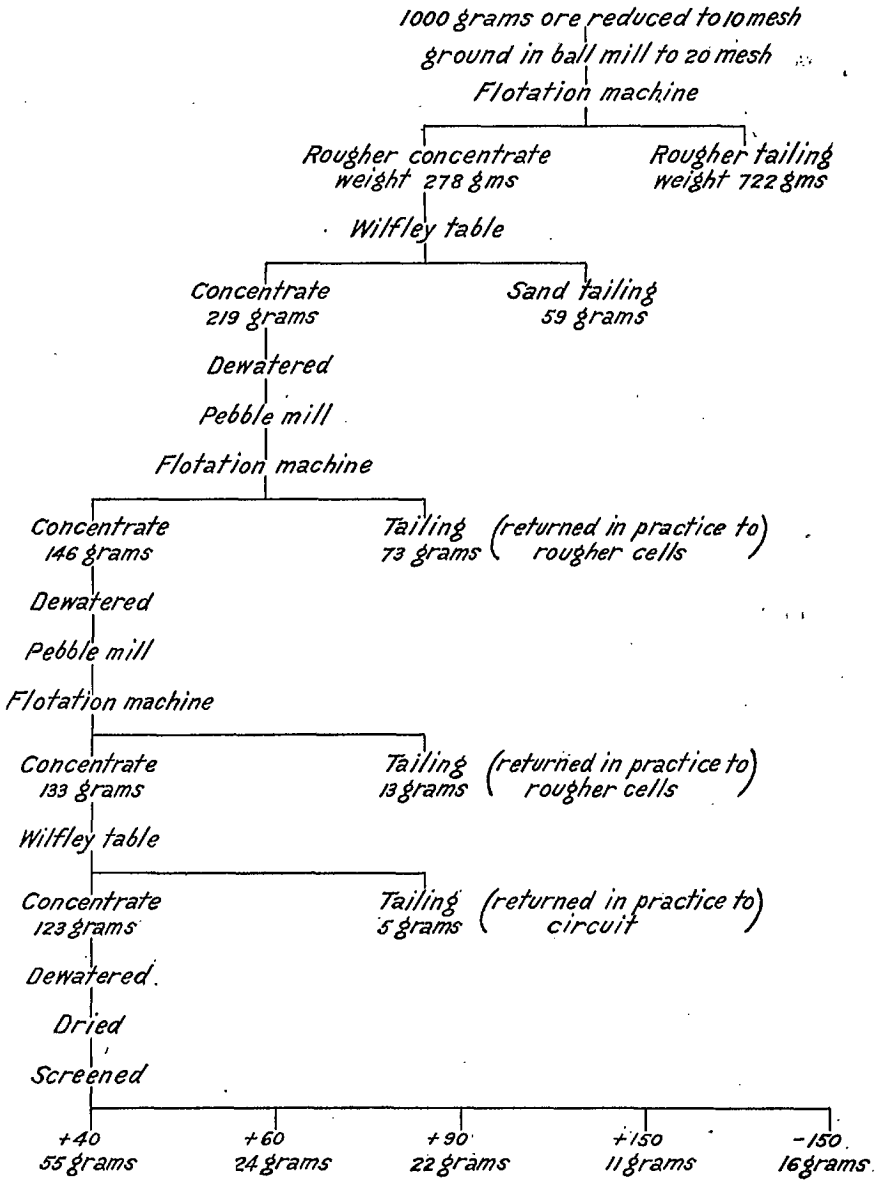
1000 grams ore reduced to 10 mesh
ground in ball mill to 20 mesh
Flotation machine

Rougher concentrate
weight 278 gms

Rougher tailing
weight 722 gms

Wilfley table

Concentrate
219 grams

Sand tailing
59 grams

Dewatered
Pebble mill
Flotation machine

Concentrate
146 grams

Tailing
73 grams

(returned in practice to rougher cells)

Dewatered
Pebble mill
Flotation machine

Concentrate
133 grams

Tailing
13 grams

(returned in practice to rougher cells)

Wilfley table

Concentrate
123 grams

Tailing
5 grams

(returned in practice to circuit)

Dewatered
Dried
Screened

+40
55 grams

+60
24 grams

+90
22 grams

+150
11 grams

-150
16 grams